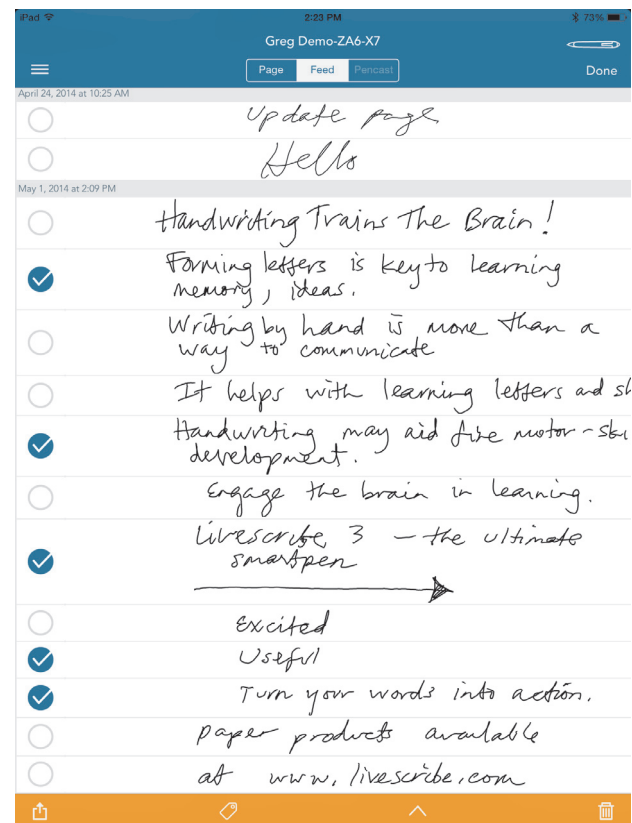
iPad 2:23 PM 73%

Greg Demo-ZA6-X7

Page Feed Pencast Done

April 24, 2014 at 10:25 AM

Update page

Hello

May 1, 2014 at 2:09 PM

Handwriting Trains The Brain!

Forming letters is key to learning memory, ideas.

Writing by hand is more than a way to communicate

It helps with learning letters and sh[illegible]

Handwriting may aid fine motor-sk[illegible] development.

Engage the brain in learning.

livescribe 3 — the ultimate smartpen

Excited

Useful

Turn your words into action.

paper products available

at www.livescribe.com